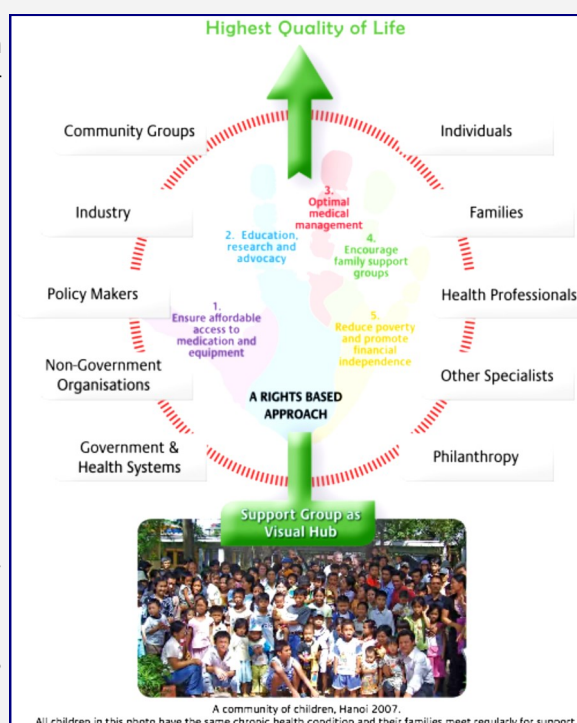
Highest Quality of Life

Community Groups

Individuals

Industry

Families

Policy Makers

Health Professionals

Non-Government Organisations

Other Specialists

Government & Health Systems

Philanthropy

3. Optimal medical management

2. Education, research and advocacy

4. Encourage family support groups

1. Ensure affordable access to medication and equipment

5. Reduce poverty and promote financial independence

A RIGHTS BASED APPROACH

Support Group as Visual Hub

A community of children, Hanoi 2007.

All children in this photo have the same chronic health condition and their families meet regularly for support